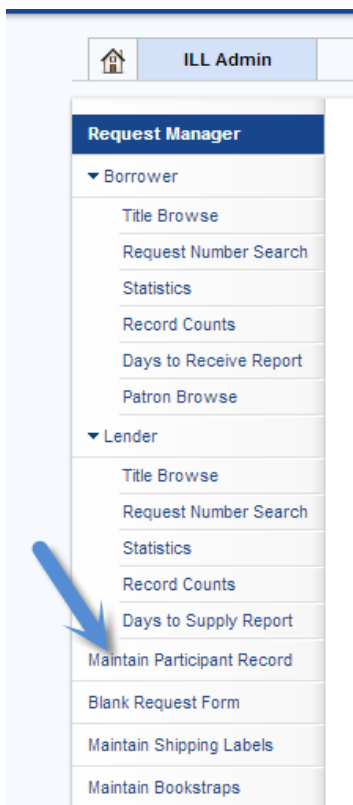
ILL Admin

Request Manager

Borrower

Title Browse

Request Number Search

Statistics

Record Counts

Days to Receive Report

Patron Browse

Lender

Title Browse

Request Number Search

Statistics

Record Counts

Days to Supply Report

Maintain Participant Record

Blank Request Form

Maintain Shipping Labels

Maintain Bookstraps